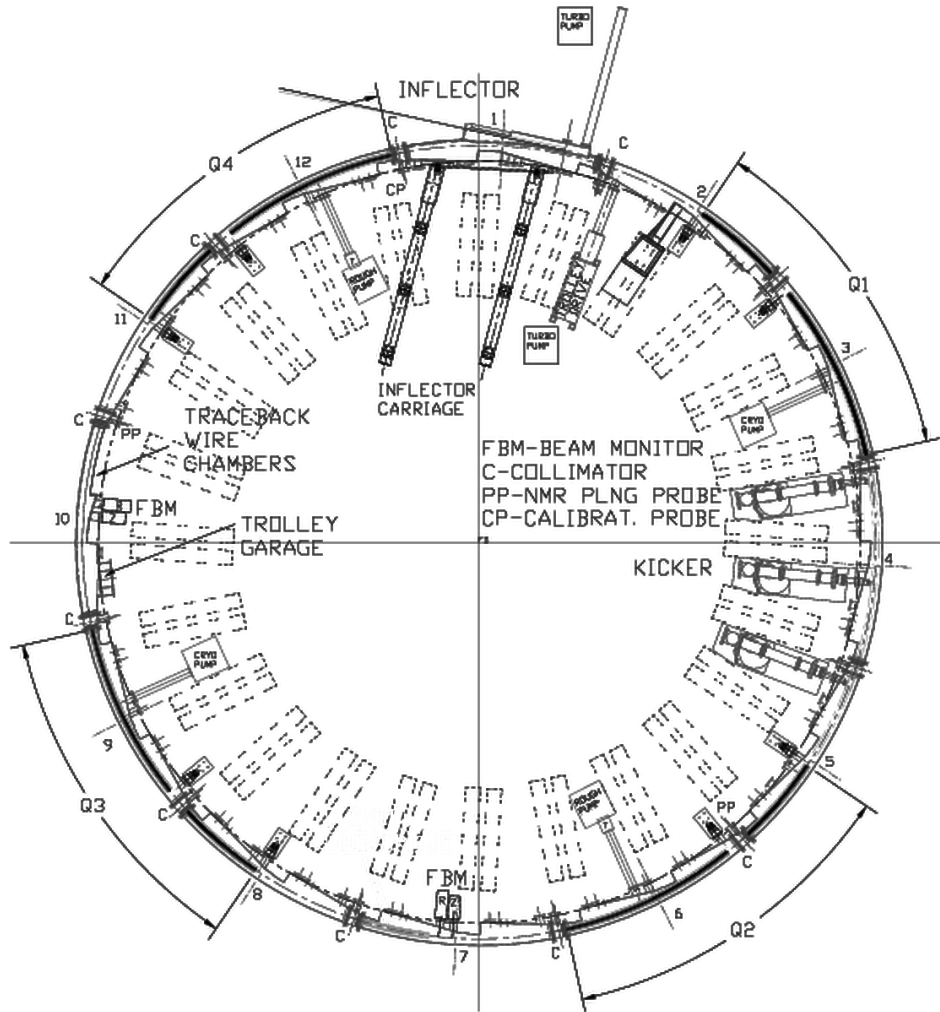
TURBO PUMP

INFLECTOR

1

C

C

12

CP

2

Q4

C

ROUGH PUMP

Q1

11

TURBO PUMP

3

INFLECTOR CARRIAGE

C

PP

TRACEBACK WIRE CHAMBERS

CRYO PUMP

FBM-BEAM MONITOR
C-COLLIMATOR
PP-NMR PLNG PROBE
CP-CALIBRAT. PROBE

10

FBM

TROLLEY GARAGE

4

KICKER

C

CRYO PUMP

9

5

ROUGH PUMP

PP

C

Q3

C

C

8

FBM

R Z

6

C

C

7

Q2